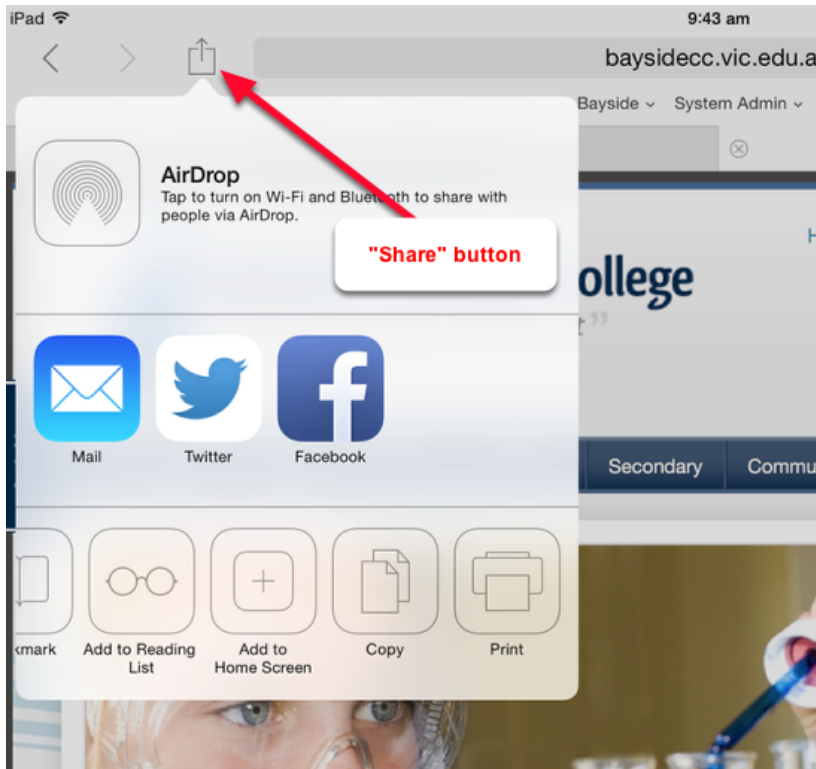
iPad

9:43 am

baysidecc.vic.edu.a

Bayside ⌄ System Admin ⌄

AirDrop

Tap to turn on Wi-Fi and Bluetooth to share with people via AirDrop.

"Share" button

ollege

H

Mail

Twitter

Facebook

Secondary

Commu

kmark

Add to Reading List

Add to Home Screen

Copy

Print